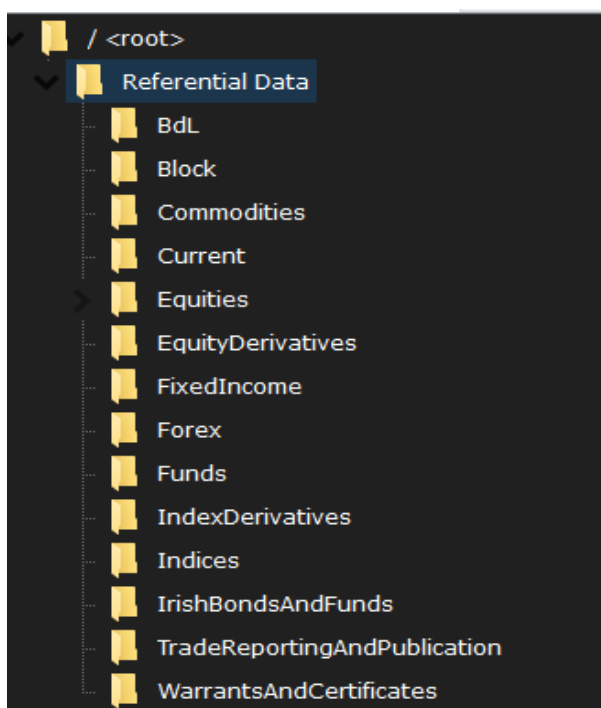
/ <root>
Referential Data
BdL
Block
Commodities
Current
Equities
EquityDerivatives
FixedIncome
Forex
Funds
IndexDerivatives
Indices
IrishBondsAndFunds
TradeReportingAndPublication
WarrantsAndCertificates